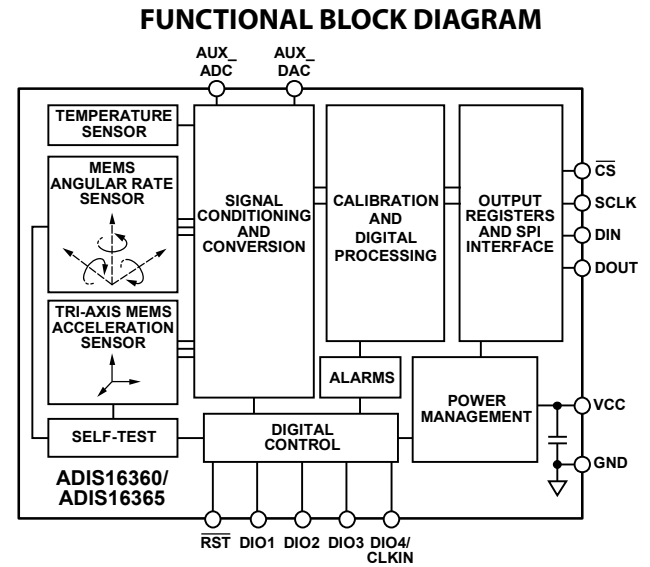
FUNCTIONAL BLOCK DIAGRAM

AUX_ ADC

AUX_ DAC

TEMPERATURE SENSOR

MEMS ANGULAR RATE SENSOR

TRI-AXIS MEMS ACCELERATION SENSOR

SELF-TEST

SIGNAL CONDITIONING AND CONVERSION

CALIBRATION AND DIGITAL PROCESSING

OUTPUT REGISTERS AND SPI INTERFACE

$\overline{CS}$

SCLK

DIN

DOUT

ALARMS

POWER MANAGEMENT

VCC

GND

DIGITAL CONTROL

ADIS16360/ ADIS16365

$\overline{RST}$ DIO1 DIO2 DIO3 DIO4/ CLKIN